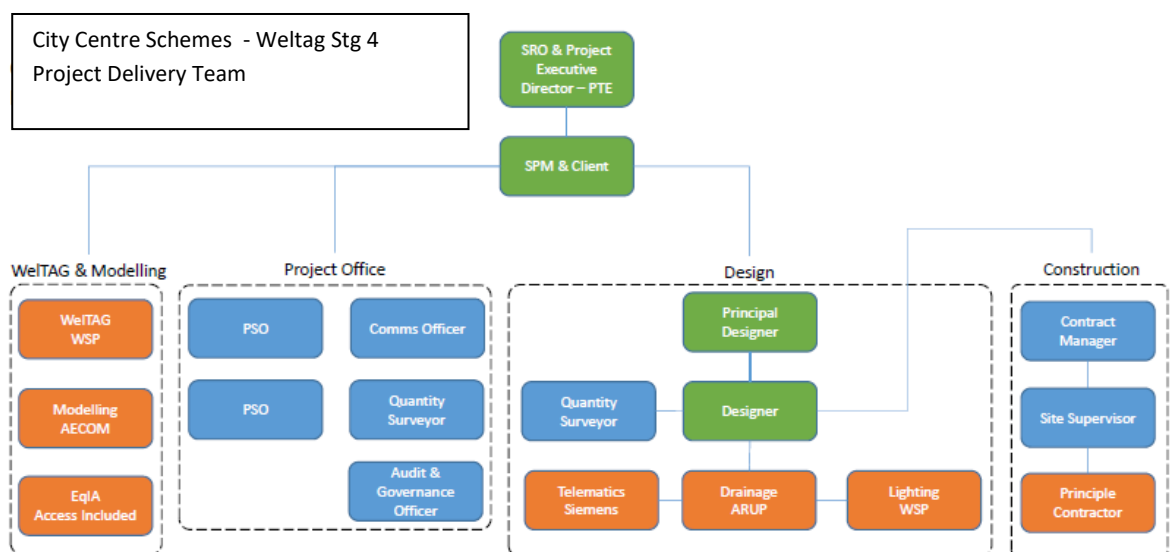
City Centre Schemes - Weltag Stg 4
Project Delivery Team

SRO & Project Executive Director – PTE

SPM & Client

WelTAG & Modelling

WelTAG WSP

Modelling AECOM

EqIA Access Included

Project Office

PSO

PSO

Comms Officer

Quantity Surveyor

Audit & Governance Officer

Design

Principal Designer

Quantity Surveyor

Designer

Telematics Siemens

Drainage ARUP

Lighting WSP

Construction

Contract Manager

Site Supervisor

Principle Contractor